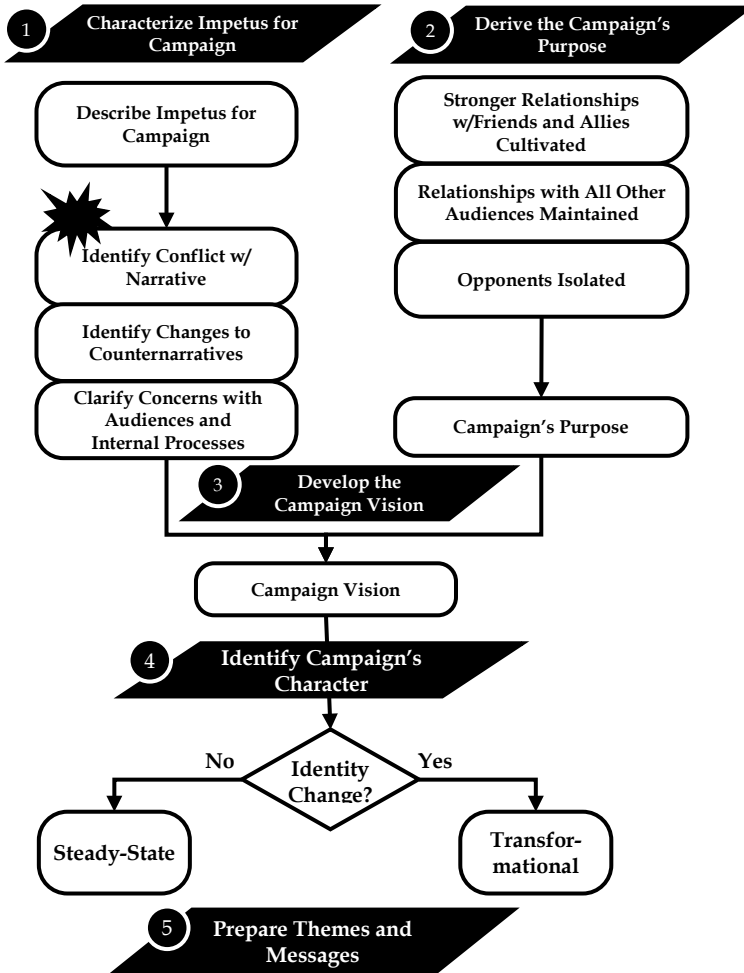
1 Characterize Impetus for Campaign

2 Derive the Campaign's Purpose

Describe Impetus for Campaign

Identify Conflict w/ Narrative

Identify Changes to Counternarratives

Clarify Concerns with Audiences and Internal Processes

Stronger Relationships w/Friends and Allies Cultivated

Relationships with All Other Audiences Maintained

Opponents Isolated

Campaign's Purpose

3 Develop the Campaign Vision

Campaign Vision

4 Identify Campaign's Character

Identity Change?

No

Yes

Steady-State

Transformational

5 Prepare Themes and Messages